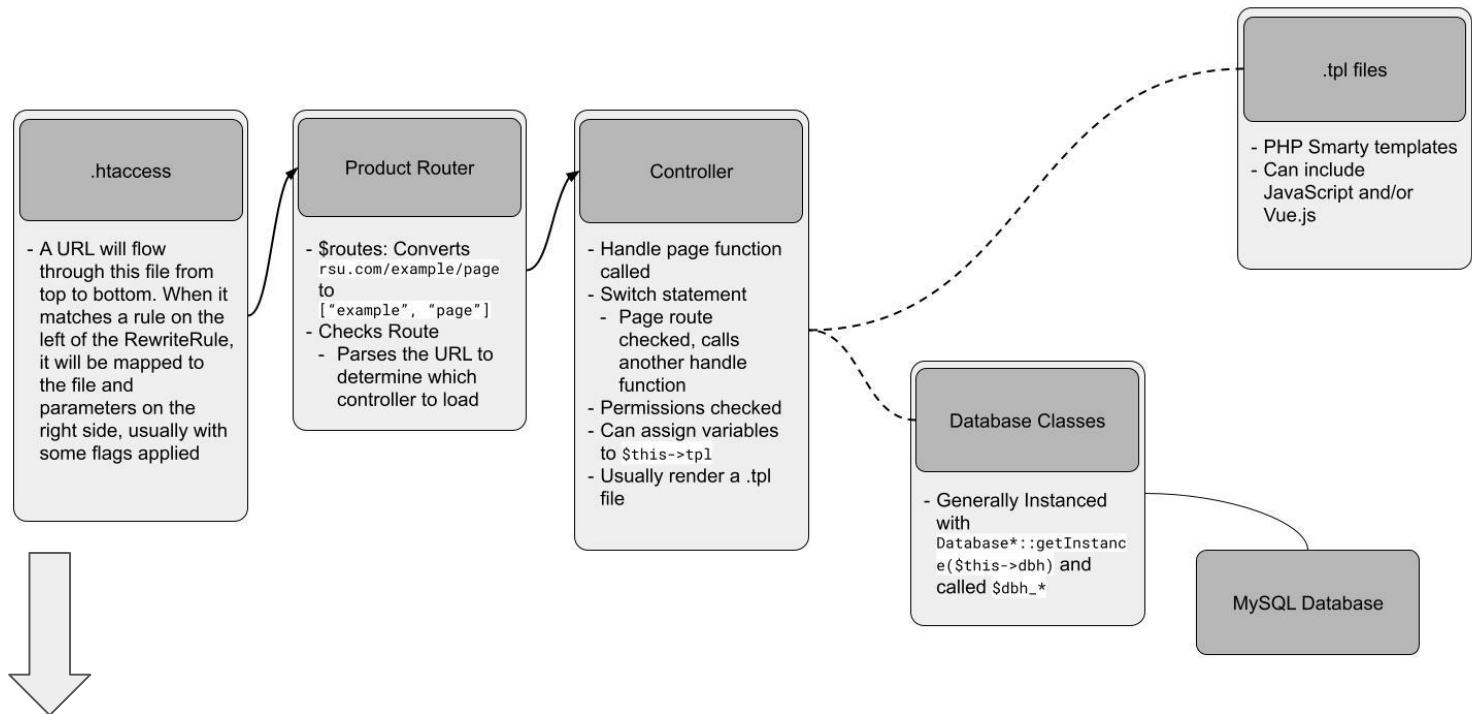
.htaccess

- A URL will flow through this file from top to bottom. When it matches a rule on the left of the RewriteRule, it will be mapped to the file and parameters on the right side, usually with some flags applied

Product Router

- \$routes: Converts rsu.com/example/page to ["example", "page"]
- Checks Route
  - Parses the URL to determine which controller to load

Controller

- Handle page function called
- Switch statement
  - Page route checked, calls another handle function
- Permissions checked
- Can assign variables to \$this->tpl
- Usually render a .tpl file

.tpl files

- PHP Smarty templates
- Can include JavaScript and/or Vue.js

Database Classes

- Generally Instanced with Database*::getInstance(\$this->dbh) and called \$dbh_*

MySQL Database